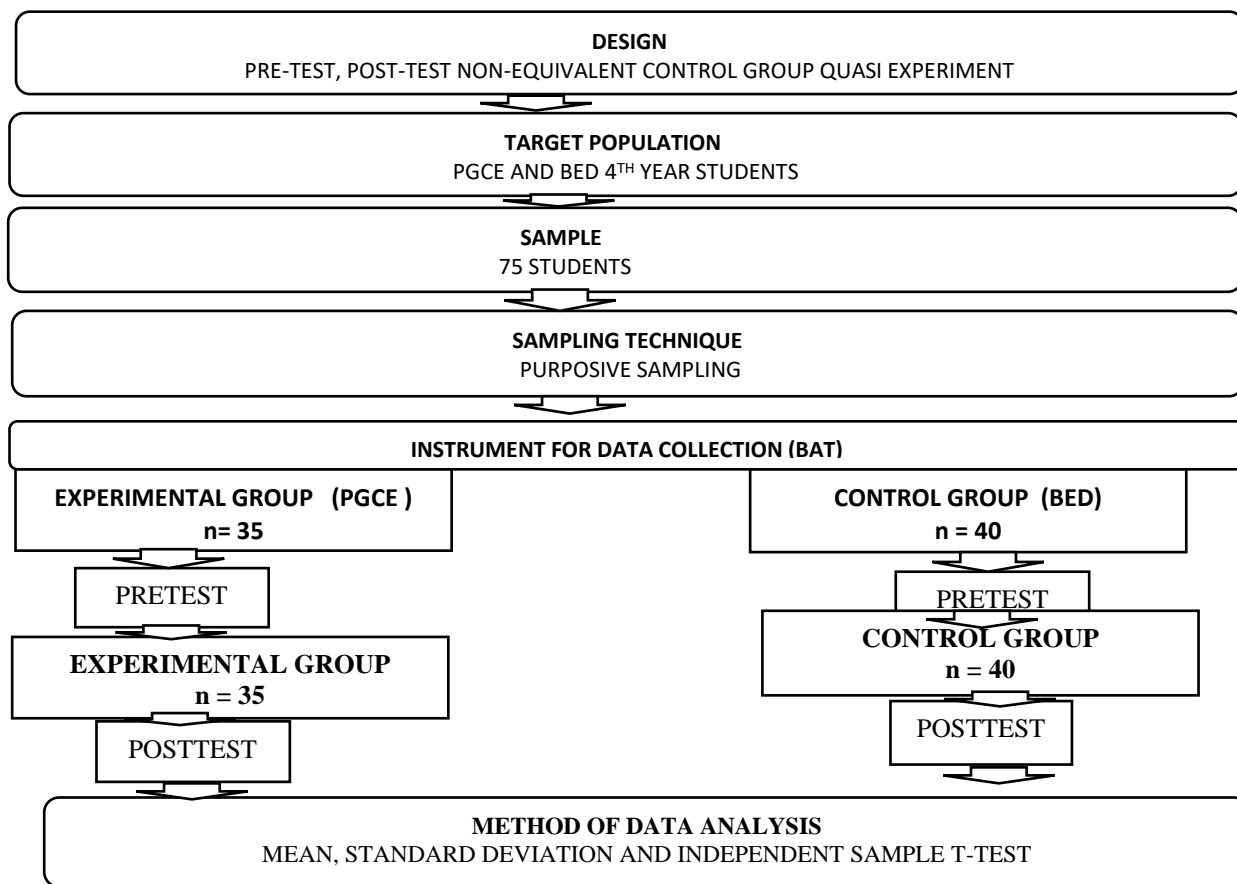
DESIGN
PRE-TEST, POST-TEST NON-EQUIVALENT CONTROL GROUP QUASI EXPERIMENT

TARGET POPULATION
PGCE AND BED 4$^{TH}$ YEAR STUDENTS

SAMPLE
75 STUDENTS

SAMPLING TECHNIQUE
PURPOSIVE SAMPLING

INSTRUMENT FOR DATA COLLECTION (BAT)

EXPERIMENTAL GROUP (PGCE )
n= 35

PRETEST

EXPERIMENTAL GROUP
n = 35

POSTTEST

CONTROL GROUP (BED)
n = 40

PRETEST

CONTROL GROUP
n = 40

POSTTEST

METHOD OF DATA ANALYSIS
MEAN, STANDARD DEVIATION AND INDEPENDENT SAMPLE T-TEST